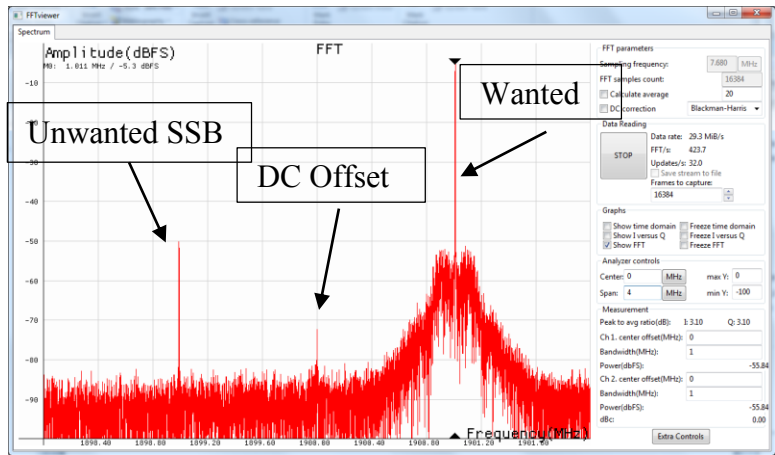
FFTviewer

Spectrum

Amplitude(dBFS)

M0: 1.011 MHz / -5.3 dBFS

FFT

Wanted

Unwanted SSB

DC Offset

-10

-30

-40

-50

-60

-70

-80

-90

1898.40

1898.80

1899.20

1899.60

1900.00

1900.40

1900.80

1901.20

1901.60

Frequency(MHz)

FFT parameters

Sampling frequency: 7.680 MHz

FFT samples count: 16384

Calculate average 20

DC correction Blackman-Harris

Data Reading

STOP

Data rate: 29.3 MiB/s

FFT/s: 423.7

Updates/s: 32.0

Save stream to file

Frames to capture:

16384

Graphs

Show time domain

Freeze time domain

Show I versus Q

Freeze I versus Q

Show FFT

Freeze FFT

Analyzer controls

Center: 0 MHz

max Y: 0

Span: 4 MHz

min Y: -100

Measurement

Peak to avg ratio(dB): I: 3.10 Q: 3.10

Ch 1. center offset(MHz): 0

Bandwidth(MHz): 1

Power(dbFS): -55.84

Ch 2. center offset(MHz): 0

Bandwidth(MHz): 1

Power(dbFS): -55.84

dBc: 0.00

Extra Controls